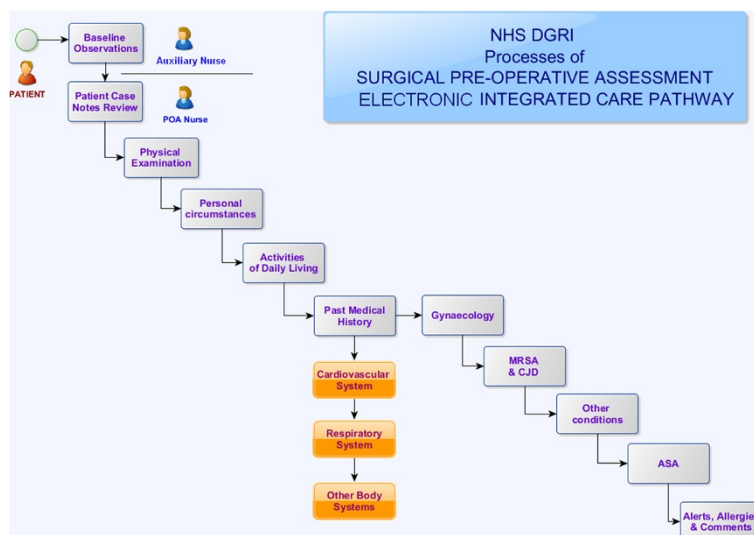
NHS DGRI
Processes of
SURGICAL PRE-OPERATIVE ASSESSMENT
ELECTRONIC INTEGRATED CARE PATHWAY

PATIENT

Baseline Observations

Auxiliary Nurse

Patient Case Notes Review

POA Nurse

Physical Examination

Personal circumstances

Activities of Daily Living

Past Medical History

Gynaecology

Cardiovascular System

MRSA & CJD

Respiratory System

Other conditions

Other Body Systems

ASA

Alerts, Allergie & Comments